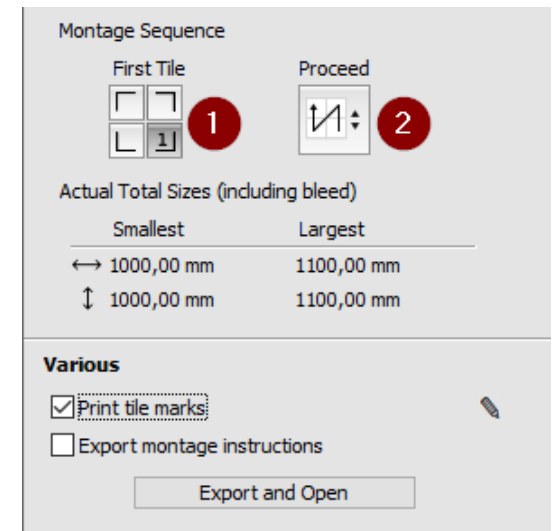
Montage Sequence

First Tile

1

1

Proceed

2

Actual Total Sizes (including bleed)

| | Smallest | Largest |
|---|---|---|
| ⟷ | 1000,00 mm | 1100,00 mm |
| ↕ | 1000,00 mm | 1100,00 mm |

Various

☑ Print tile marks

☐ Export montage instructions

Export and Open